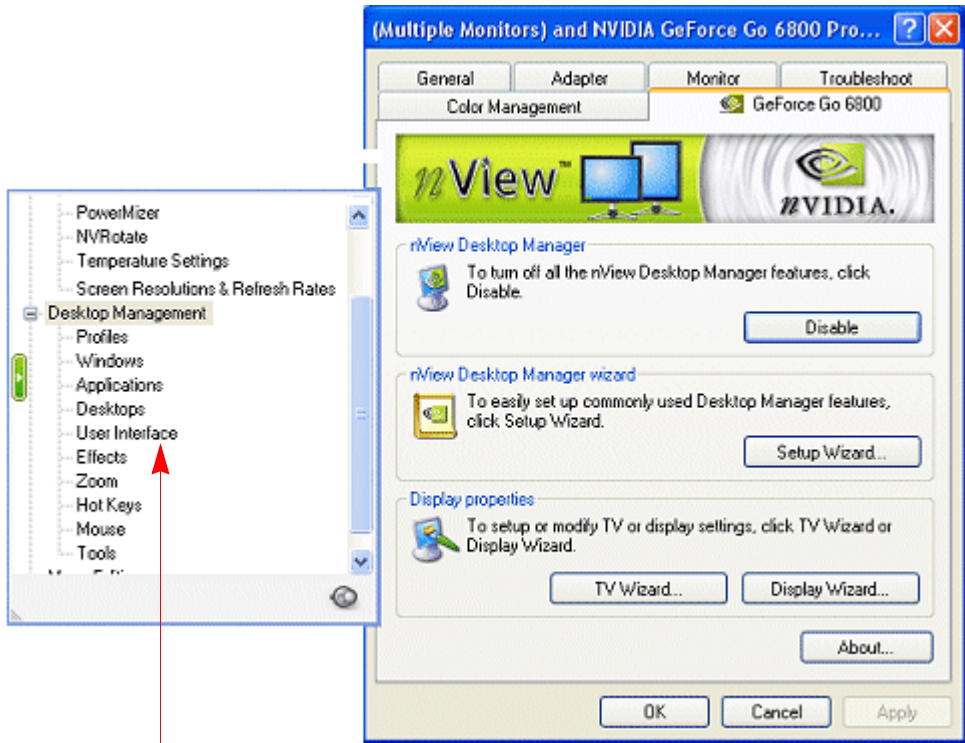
(Multiple Monitors) and NVIDIA GeForce Go 6800 Pro...

General | Adapter | Monitor | Troubleshoot
Color Management | GeForce Go 6800

nView™

nVIDIA.

nView Desktop Manager
To turn off all the nView Desktop Manager features, click Disable.
Disable

nView Desktop Manager wizard
To easily set up commonly used Desktop Manager features, click Setup Wizard.
Setup Wizard...

Display properties
To setup or modify TV or display settings, click TV Wizard or Display Wizard.
TV Wizard... Display Wizard...

About...

OK Cancel Apply

PowerMizer
NVRotate
Temperature Settings
Screen Resolutions & Refresh Rates
Desktop Management
Profiles
Windows
Applications
Desktops
User Interface
Effects
Zoom
Hot Keys
Mouse
Tools
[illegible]